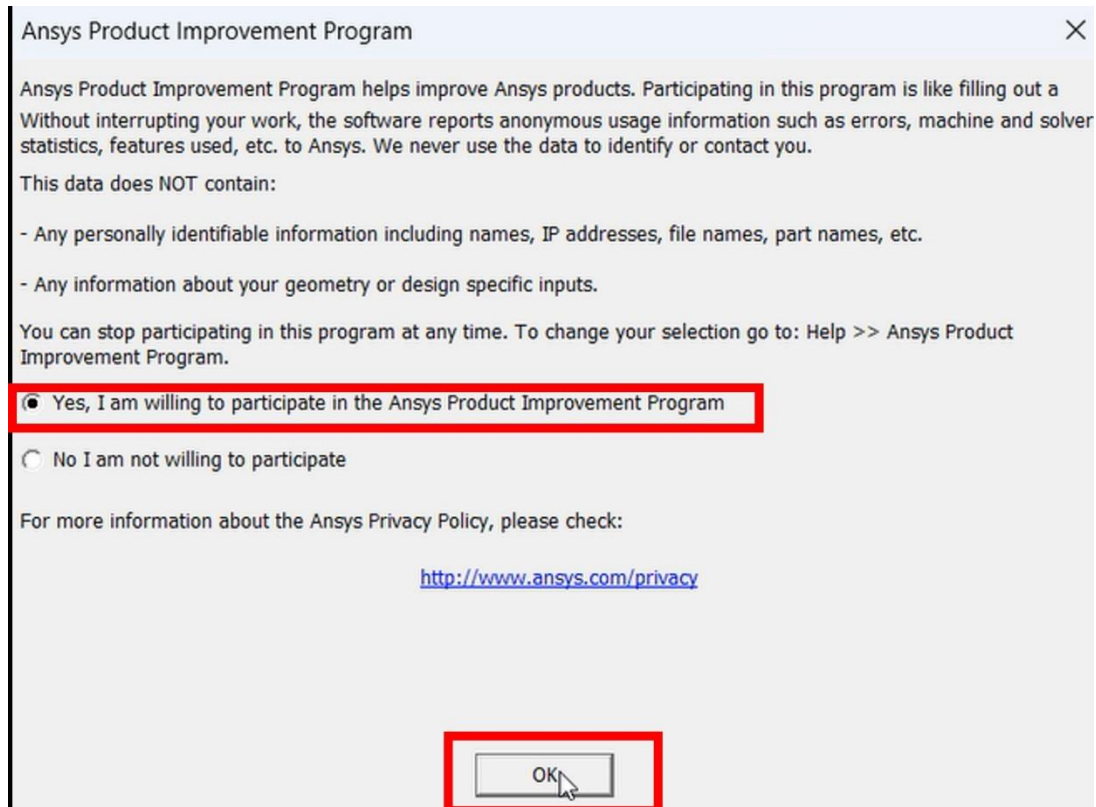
Ansys Product Improvement Program

×

Ansys Product Improvement Program helps improve Ansys products. Participating in this program is like filling out a
Without interrupting your work, the software reports anonymous usage information such as errors, machine and solver statistics, features used, etc. to Ansys. We never use the data to identify or contact you.

This data does NOT contain:

- Any personally identifiable information including names, IP addresses, file names, part names, etc.

- Any information about your geometry or design specific inputs.

You can stop participating in this program at any time. To change your selection go to: Help >> Ansys Product Improvement Program.

Yes, I am willing to participate in the Ansys Product Improvement Program

No I am not willing to participate

For more information about the Ansys Privacy Policy, please check:

http://www.ansys.com/privacy

OK